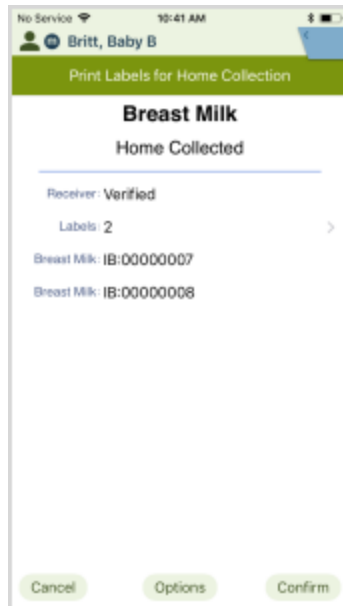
No Service 10:41 AM

Britt, Baby B

Print Labels for Home Collection

Breast Milk

Home Collected

Receiver: Verified

Labels: 2

Breast Milk: IB:00000007

Breast Milk: IB:00000008

Cancel Options Confirm